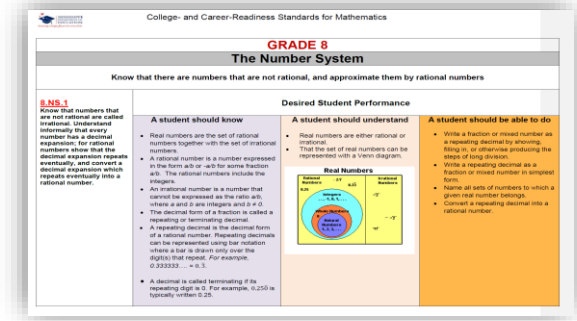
College- and Career-Readiness Standards for Mathematics

GRADE 8
The Number System

Know that there are numbers that are not rational, and approximate them by rational numbers

8.NS.1
Know that numbers that are not rational are called irrational. Understand informally that every number has a decimal expansion; for rational numbers show that the decimal expansion repeats eventually, and convert a decimal expansion which repeats eventually into a rational number.

Desired Student Performance

A student should know

- Real numbers are the set of rational numbers together with the set of irrational numbers.
- A rational number is a number expressed in the form a/b or -a/b for some fraction a/b. The rational numbers include the integers.
- An irrational number is a number that cannot be expressed as the ratio a/b, where a and b are integers and b ≠ 0.
- The decimal form of a fraction is called a repeating or terminating decimal.
- A repeating decimal is the decimal form of a rational number. Repeating decimals can be represented using bar notation where a bar is drawn only over the digit(s) that repeat. For example, 0.333333.... = 0.3.
- A decimal is called terminating if its repeating digit is 0. For example, 0.250 is typically written 0.25.

A student should understand

- Real numbers are either rational or irrational.
- That the set of real numbers can be represented with a Venn diagram.

Real Numbers
Rational Numbers
Irrational Numbers
Integers
Whole Numbers
Natural Numbers
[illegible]

A student should be able to do

- Write a fraction or mixed number as a repeating decimal by showing, filling in, or otherwise producing the steps of long division.
- Write a repeating decimal as a fraction or mixed number in simplest form.
- Name all sets of numbers to which a given real number belongs.
- Convert a repeating decimal into a rational number.